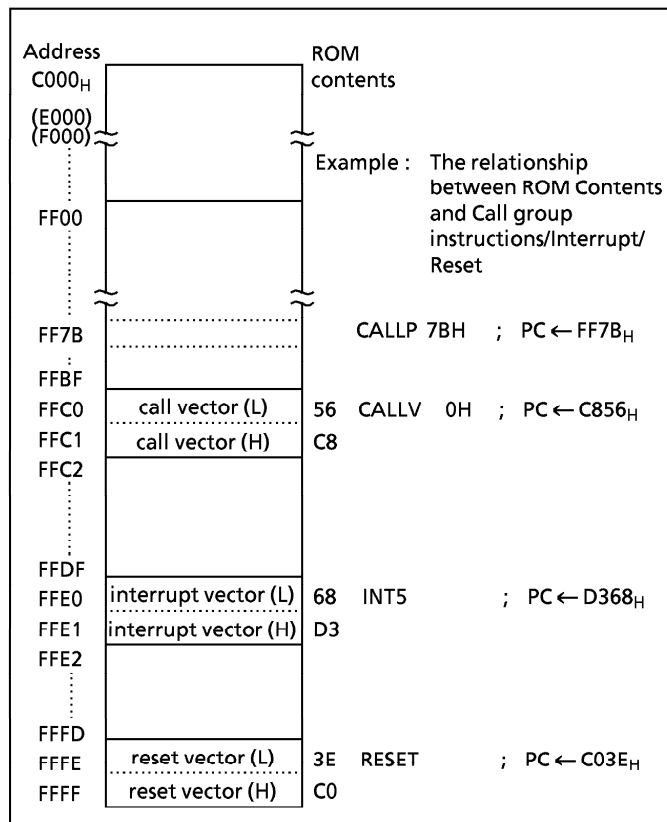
Address

ROM contents

$C000_H$

(E000)
(F000)

Example : The relationship between ROM Contents and Call group instructions/Interrupt/Reset

FF00

FF7B

CALLP 7BH ; PC ← $FF7B_H$

FFBF

FFC0

call vector (L)

56 CALLV 0H ; PC ← $C856_H$

FFC1

call vector (H)

C8

FFC2

FFDF

FFE0

interrupt vector (L)

68 INT5 ; PC ← $D368_H$

FFE1

interrupt vector (H)

D3

FFE2

FFFD

FFFE

reset vector (L)

3E RESET ; PC ← $C03E_H$

FFFF

reset vector (H)

C0